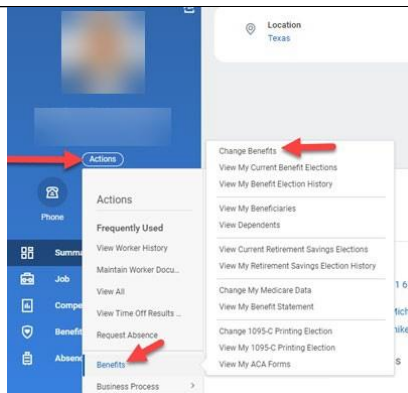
Location
Texas

Actions

Phone

Summa
Job
Compe
Benefit
Absenc

Actions
Frequently Used
View Worker History
Maintain Worker Docu...
View All
View Time Off Results ...
Request Absence
Benefits
Business Process

Change Benefits
View My Current Benefit Elections
View My Benefit Election History
View My Beneficiaries
View Dependents
View Current Retirement Savings Elections
View My Retirement Savings Election History
Change My Medicare Data
View My Benefit Statement
Change 1095-C Printing Election
View My 1095-C Printing Election
View My ACA Forms